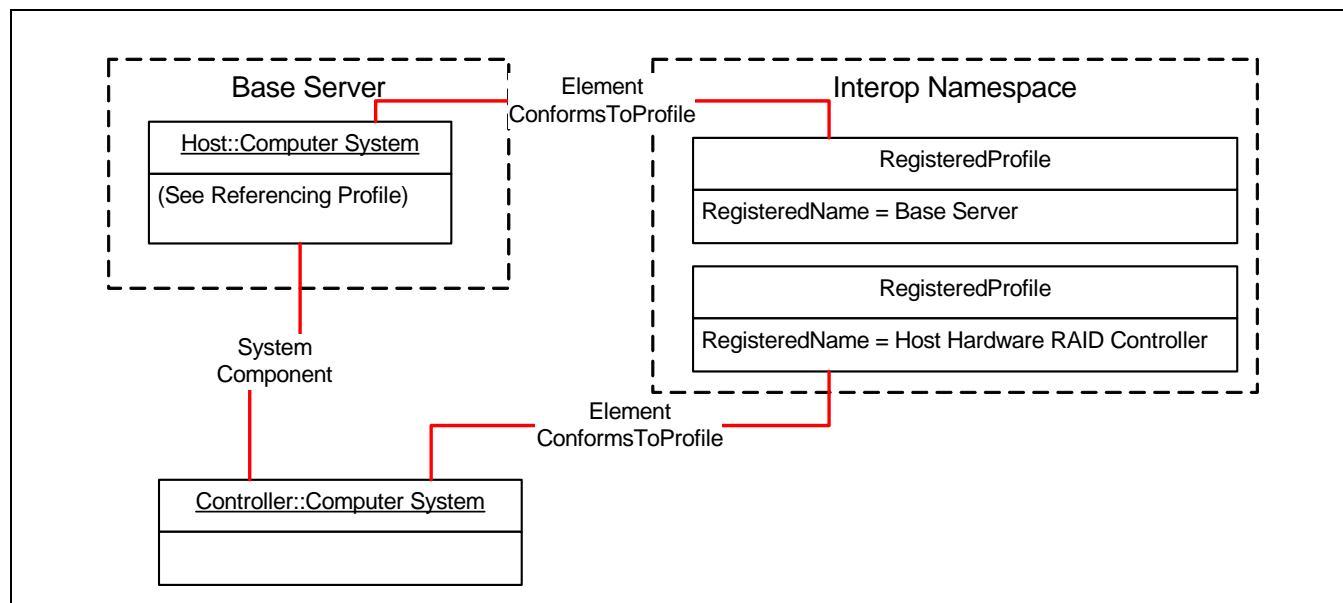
Base Server

Host::Computer System

(See Referencing Profile)

Element
ConformsToProfile

Interop Namespace

RegisteredProfile

RegisteredName = Base Server

RegisteredProfile

RegisteredName = Host Hardware RAID Controller

System
Component

Element
ConformsToProfile

Controller::Computer System